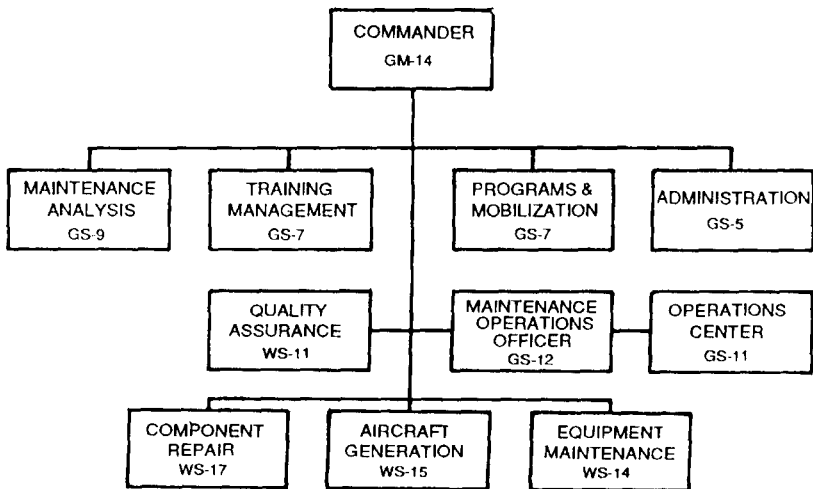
COMMANDER
GM-14

MAINTENANCE ANALYSIS
GS-9

TRAINING MANAGEMENT
GS-7

PROGRAMS & MOBILIZATION
GS-7

ADMINISTRATION
GS-5

QUALITY ASSURANCE
WS-11

MAINTENANCE OPERATIONS OFFICER
GS-12

OPERATIONS CENTER
GS-11

COMPONENT REPAIR
WS-17

AIRCRAFT GENERATION
WS-15

EQUIPMENT MAINTENANCE
WS-14